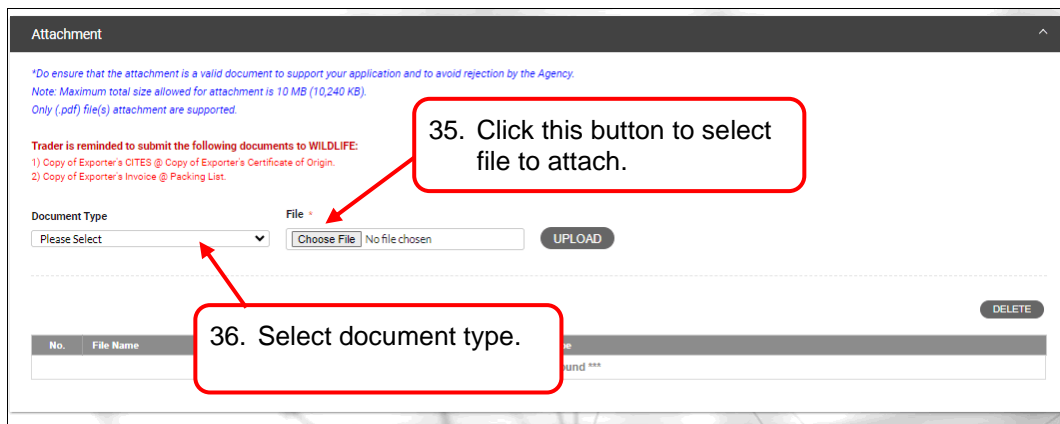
Attachment

*Do ensure that the attachment is a valid document to support your application and to avoid rejection by the Agency.
Note: Maximum total size allowed for attachment is 10 MB (10,240 KB).
Only (.pdf) file(s) attachment are supported.

Trader is reminded to submit the following documents to WILDLIFE:
1) Copy of Exporter's CITES @ Copy of Exporter's Certificate of Origin.
2) Copy of Exporter's Invoice @ Packing List.

35. Click this button to select file to attach.

Document Type
Please Select

File *
Choose File No file chosen
UPLOAD

DELETE

36. Select document type.

| No. | File Name | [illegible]pe |
|---|---|---|
| | | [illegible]ound *** |